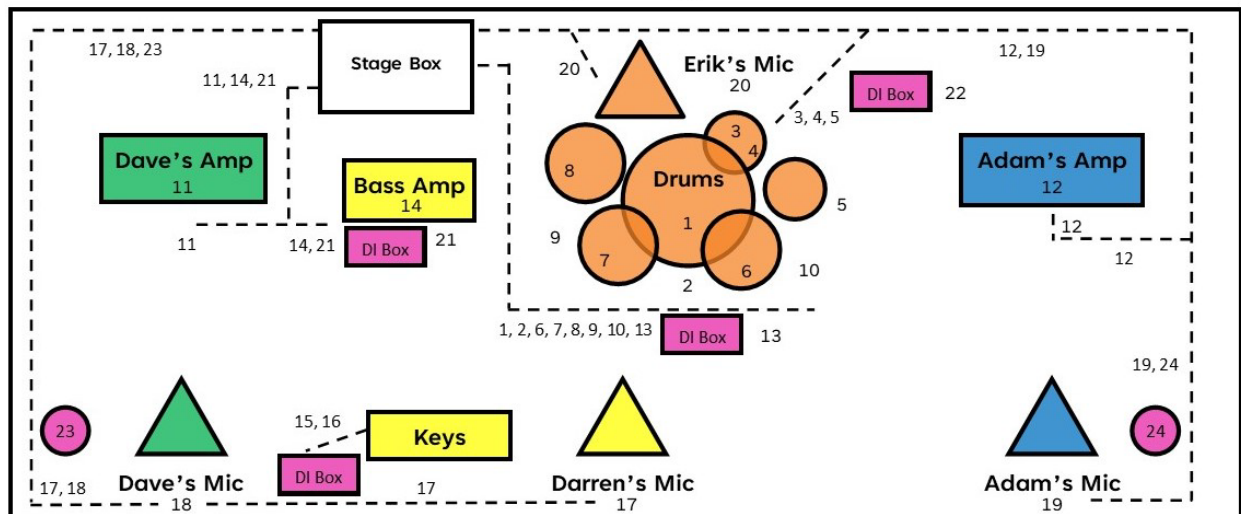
17, 18, 23

11, 14, 21

Stage Box

20

Erik's Mic

20

12, 19

DI Box

22

3, 4, 5

3

4

8

Drums

5

Dave's Amp

11

Bass Amp

14

Adam's Amp

12

1

9

7

6

10

11

14, 21

DI Box

21

12

12

2

1, 2, 6, 7, 8, 9, 10, 13

DI Box

13

19, 24

15, 16

Keys

23

24

DI Box

17, 18

Dave's Mic

18

17

Darren's Mic

17

Adam's Mic

19